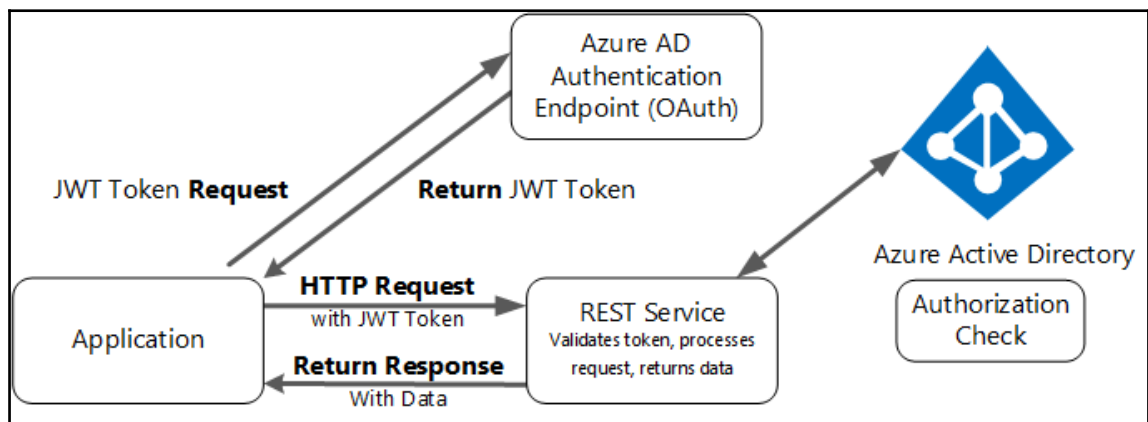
Azure AD Authentication Endpoint (OAuth)

JWT Token **Request**

**Return** JWT Token

Azure Active Directory

Authorization Check

Application

**HTTP Request**
with JWT Token

REST Service
Validates token, processes request, returns data

**Return Response**
With Data